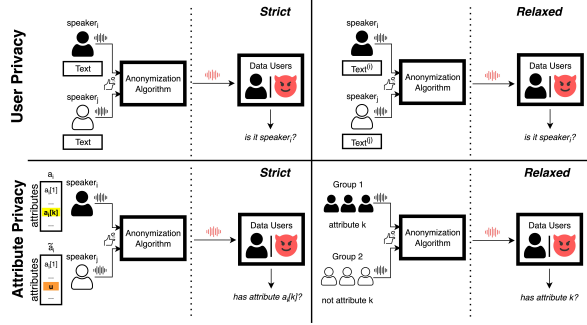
User Privacy

Strict

speaker$_i$

Text

Anonymization Algorithm

speaker$_i$

Text

Data Users

is it speaker$_i$?

Relaxed

speaker$_i$

Text$^{(i)}$

Anonymization Algorithm

speaker$_i$

Text$^{(j)}$

Data Users

is it speaker$_i$?

Attribute Privacy

Strict

a$_i$

attributes

a$_i$[1]

...

a$_i$[k]

...

$\tilde{a}_i$

attributes

a$_i$[1]

...

u

...

speaker$_i$

speaker$_i$

Anonymization Algorithm

Data Users

has attribute a$_i$[k]?

Relaxed

Group 1

attribute k

Group 2

not attribute k

Anonymization Algorithm

Data Users

has attribute k?